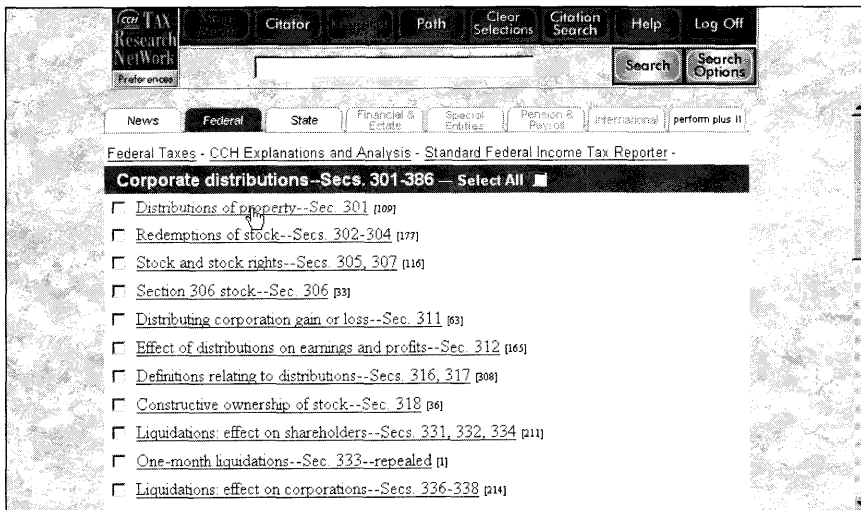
CCH TAX Research NetWork Preferences

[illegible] Citator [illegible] Path Clear Selections Citation Search Help Log Off

Search Search Options

News Federal State Financial & Estate Special Entities Pension & Payroll International perform plus II

Federal Taxes - CCH Explanations and Analysis - Standard Federal Income Tax Reporter -

Corporate distributions--Secs. 301-386 — Select All

Distributions of property--Sec. 301 [109]

Redemptions of stock--Secs. 302-304 [177]

Stock and stock rights--Secs. 305, 307 [116]

Section 306 stock--Sec. 306 [33]

Distributing corporation gain or loss--Sec. 311 [63]

Effect of distributions on earnings and profits--Sec. 312 [165]

Definitions relating to distributions--Secs. 316, 317 [308]

Constructive ownership of stock--Sec. 318 [36]

Liquidations: effect on shareholders--Secs. 331, 332, 334 [211]

One-month liquidations--Sec. 333--repealed [1]

Liquidations: effect on corporations--Secs. 336-338 [214]